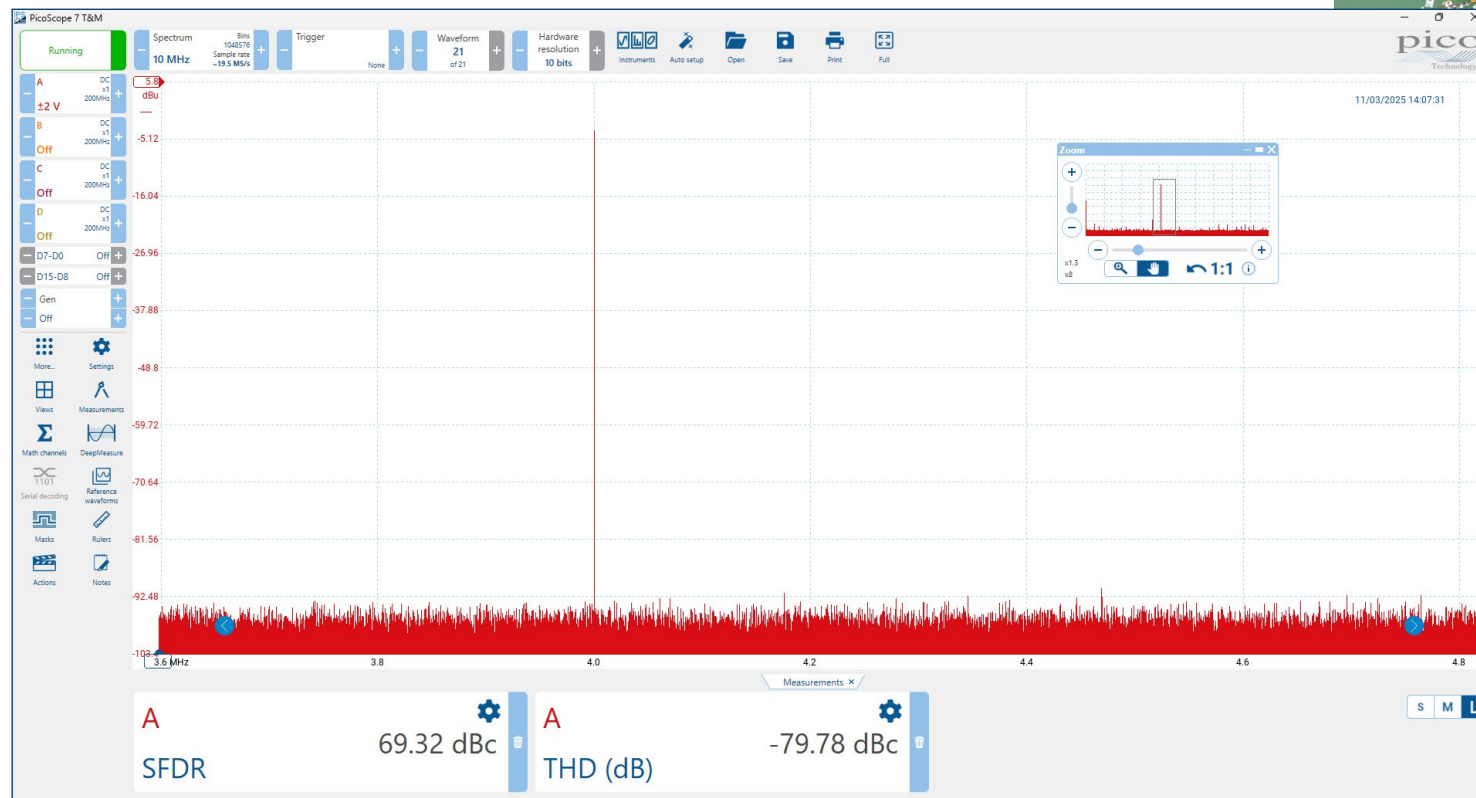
PicoScope 7 T&M

Running

Spectrum 10 MHz Bins 1048576 Sample rate ~19.5 MS/s

Trigger None

Waveform 21 of 21

Hardware resolution 10 bits

Instruments Auto setup Open Save Print Full

pico Technology

A DC x1 200MHz ±2 V
B DC x1 200MHz Off
C DC x1 200MHz Off
D DC x1 200MHz Off
D7-D0 Off
D15-D8 Off
Gen Off

More... Settings
Views Measurements
Math channels DeepMeasure
Serial decoding Reference waveforms
Masks Rulers
Actions Notes

5.8
dBu
-5.12
-16.04
-26.96
-37.88
-48.8
-59.72
-70.64
-81.56
-92.48
-103

3.6 MHz 3.8 4.0 4.2 4.4 4.6 4.8

11/03/2025 14:07:31

Zoom
x1.3
x8
1:1

Measurements ×

S M L

A
69.32 dBc
SFDR

A
-79.78 dBc
THD (dB)